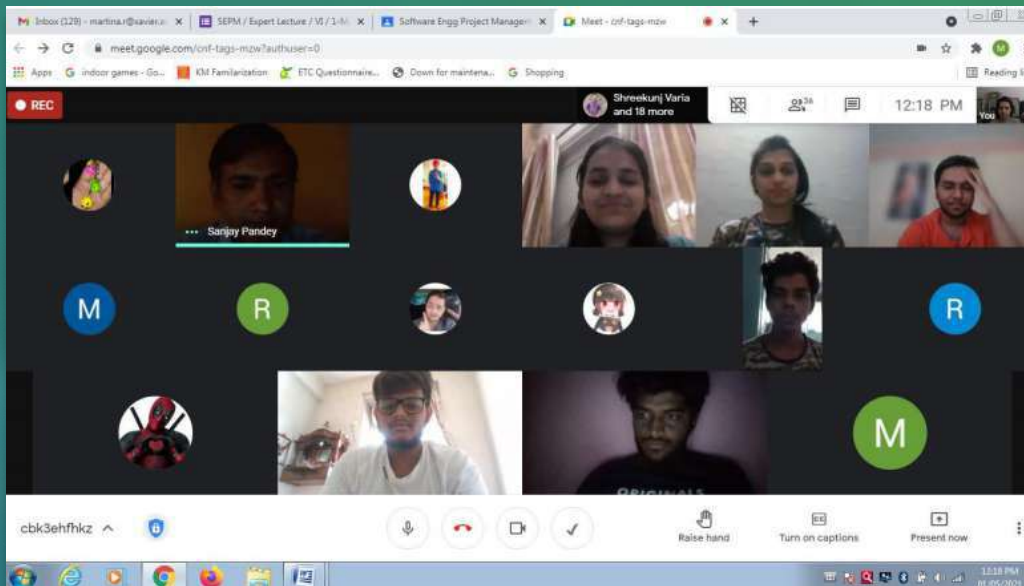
Inbox (129) - martina.r@xavier.a ×
SEPM / Expert Lecture / VI / 1-M ×
Software Engg Project Manage ×
Meet - cnf-tags-mzw ×
+

meet.google.com/cnf-tags-mzw?authuser=0

Apps
indoor games - Go...
KM Familarization
ETC Questionnaire...
Down for maintena...
Shopping
Reading li

REC
Shreekunj Varia and 18 more
36
12:18 PM
You

Sanjay Pandey

M
R
R
M

cbk3ehfhkz

Raise hand
Turn on captions
Present now

12:18 PM
01/05/2021